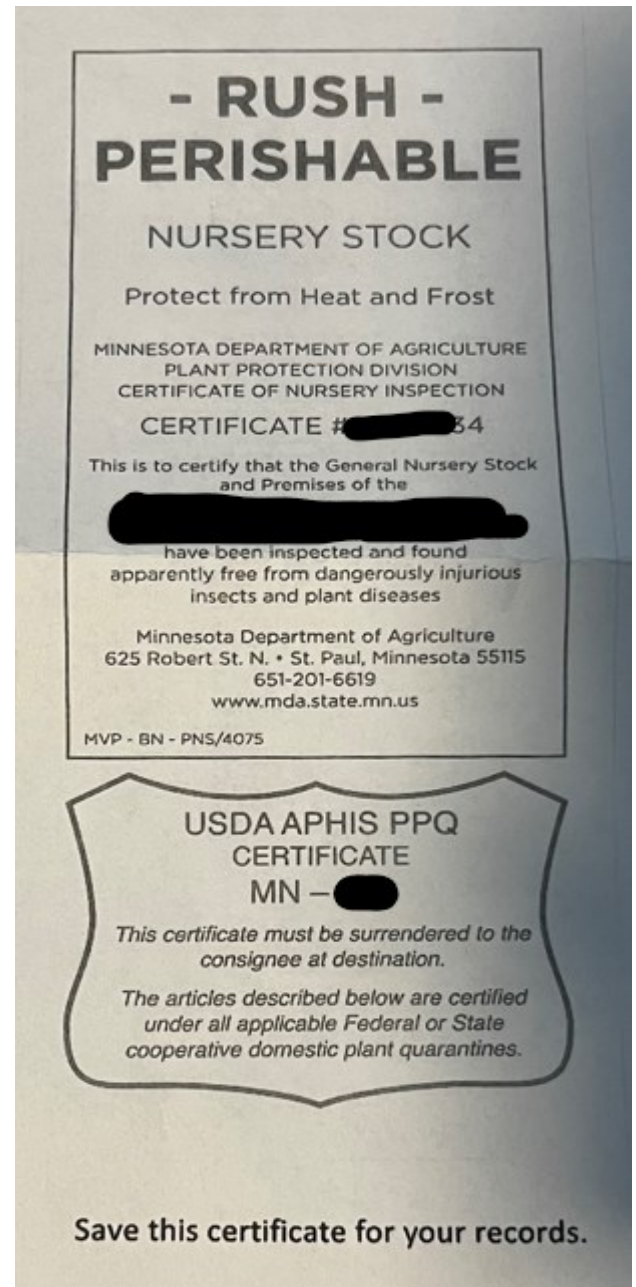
- RUSH -
PERISHABLE

NURSERY STOCK

Protect from Heat and Frost

MINNESOTA DEPARTMENT OF AGRICULTURE
PLANT PROTECTION DIVISION
CERTIFICATE OF NURSERY INSPECTION

CERTIFICATE #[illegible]34

This is to certify that the General Nursery Stock and Premises of the

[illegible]

have been inspected and found apparently free from dangerously injurious insects and plant diseases

Minnesota Department of Agriculture
625 Robert St. N. • St. Paul, Minnesota 55115
651-201-6619
www.mda.state.mn.us

MVP - BN - PNS/4075

USDA APHIS PPQ
CERTIFICATE
MN – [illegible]

This certificate must be surrendered to the consignee at destination.

The articles described below are certified under all applicable Federal or State cooperative domestic plant quarantines.

Save this certificate for your records.